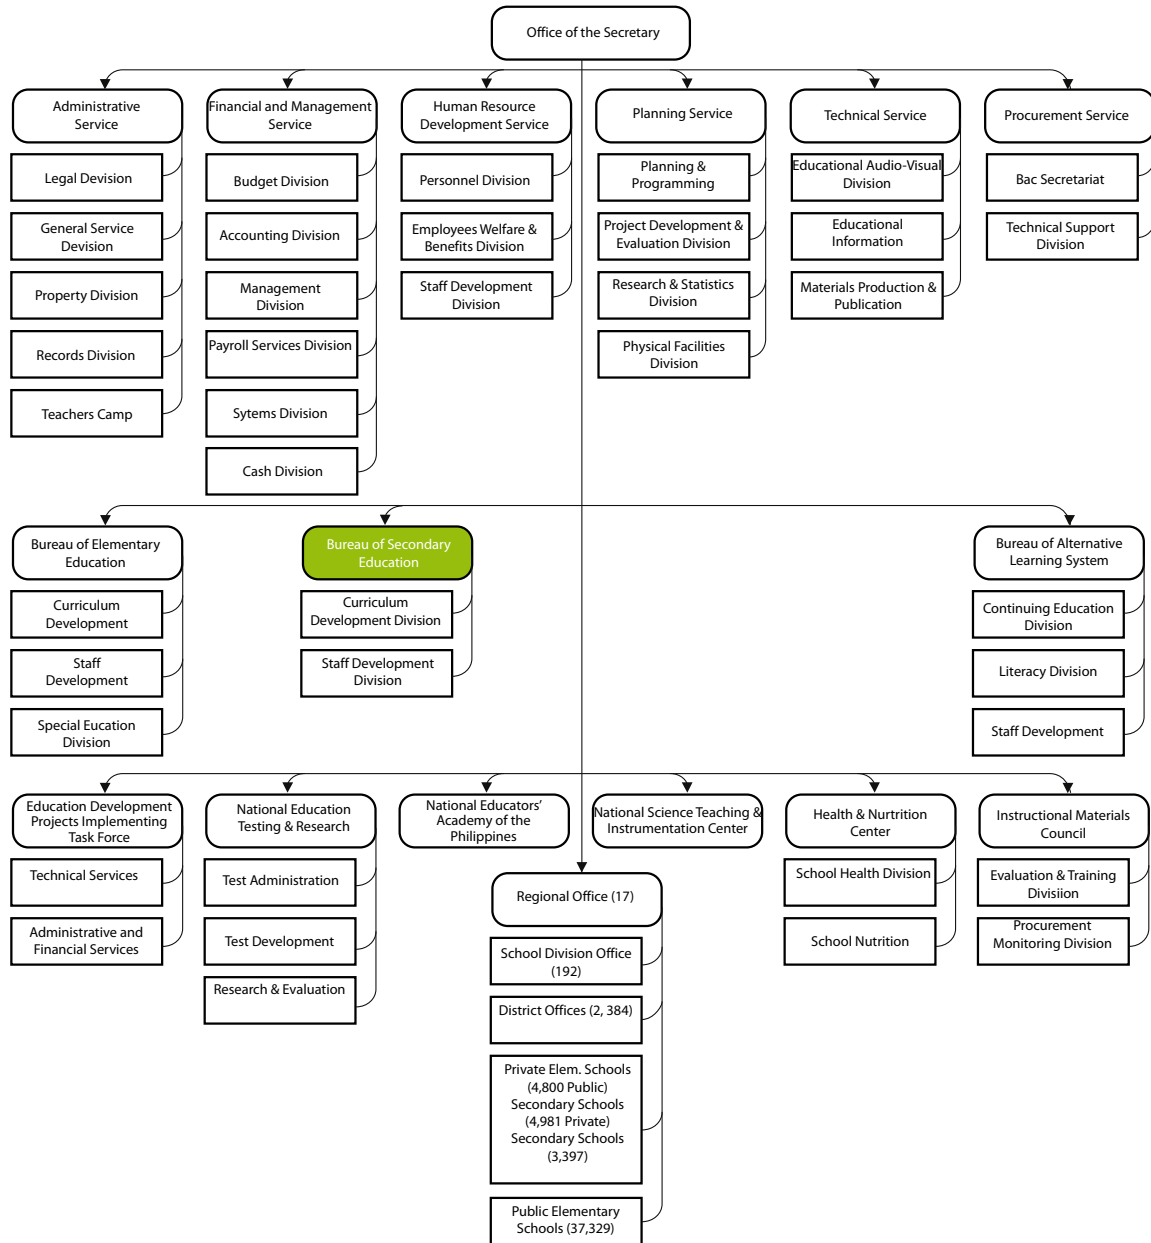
Office of the Secretary

Administrative Service

Legal Devision

General Service Devision

Property Division

Records Division

Teachers Camp

Financial and Management Service

Budget Division

Accounting Division

Management Division

Payroll Services Division

Sytems Division

Cash Division

Human Resource Development Service

Personnel Division

Employees Welfare & Benefits Division

Staff Development Division

Planning Service

Planning & Programming

Project Development & Evaluation Division

Research & Statistics Division

Physical Facilities Division

Technical Service

Educational Audio-Visual Division

Educational Information

Materials Production & Publication

Procurement Service

Bac Secretariat

Technical Support Division

Bureau of Elementary Education

Curriculum Development

Staff Development

Special Eucation Division

Bureau of Secondary Education

Curriculum Development Division

Staff Development Division

Bureau of Alternative Learning System

Continuing Education Division

Literacy Division

Staff Development

Education Development Projects Implementing Task Force

Technical Services

Administrative and Financial Services

National Education Testing & Research

Test Administration

Test Development

Research & Evaluation

National Educators' Academy of the Philippines

National Science Teaching & Instrumentation Center

Regional Office (17)

School Division Office (192)

District Offices (2, 384)

Private Elem. Schools (4,800 Public) Secondary Schools (4,981 Private) Secondary Schools (3,397)

Public Elementary Schools (37,329)

Health & Nurtrition Center

School Health Division

School Nutrition

Instructional Materials Council

Evaluation & Training Divisiion

Procurement Monitoring Division